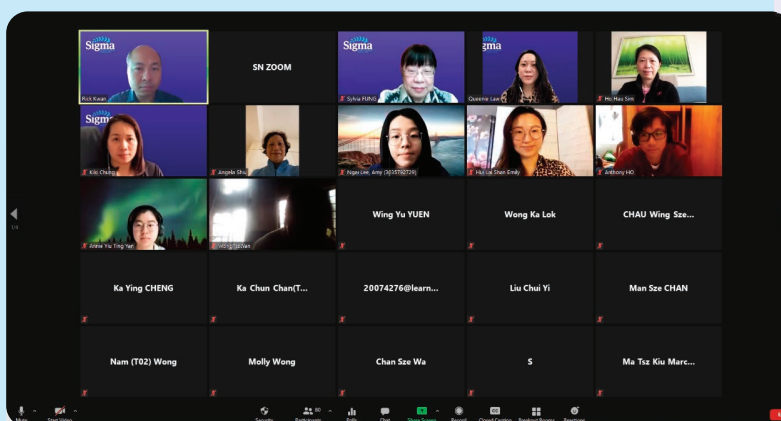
Sigma

Rick Kwan

SN ZOOM

Sigma

Sylvia FUNG

Sigma

Queenie Law

Ho Hau Sim

Sigma

Kilo Chung

Angela Shu

Ngai Lee, Amy (3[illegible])

Hui Lai Shan Emily

Anthony HO

Annie Yiu Ting Yan

Wong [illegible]

Wing Yu YUEN

Wong Ka Lok

CHAU Wing Sze...

Ka Ying CHENG

Ka Chun Chan(T...

20074276@learn...

Liu Chui Yi

Man Sze CHAN

Nam (T02) Wong

Molly Wong

Chan Sze Wa

S

Ma Tsz Kiu Marc...

1/4

Mute

Start Video

Security

Participants

Polls

Chat

Share Screen

Record

Closed Caption

Breakout Rooms

Reactions